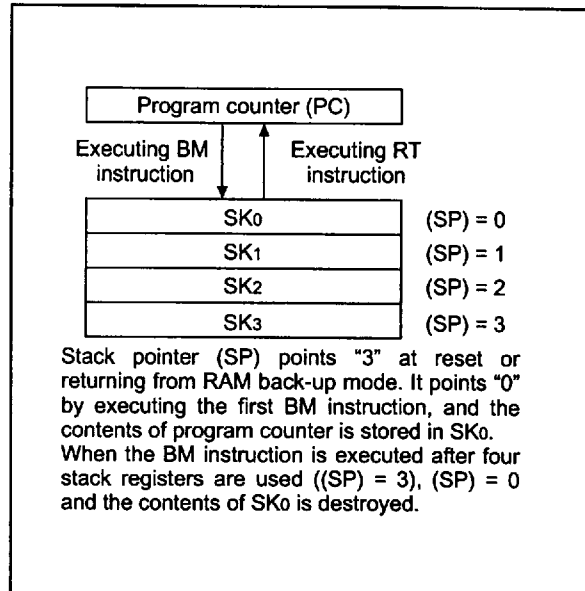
Program counter (PC)

Executing BM instruction

Executing RT instruction

| SK0 | (SP) = 0 |
|---|---|
| SK1 | (SP) = 1 |
| SK2 | (SP) = 2 |
| SK3 | (SP) = 3 |

Stack pointer (SP) points "3" at reset or returning from RAM back-up mode. It points "0" by executing the first BM instruction, and the contents of program counter is stored in SK0. When the BM instruction is executed after four stack registers are used ((SP) = 3), (SP) = 0 and the contents of SK0 is destroyed.